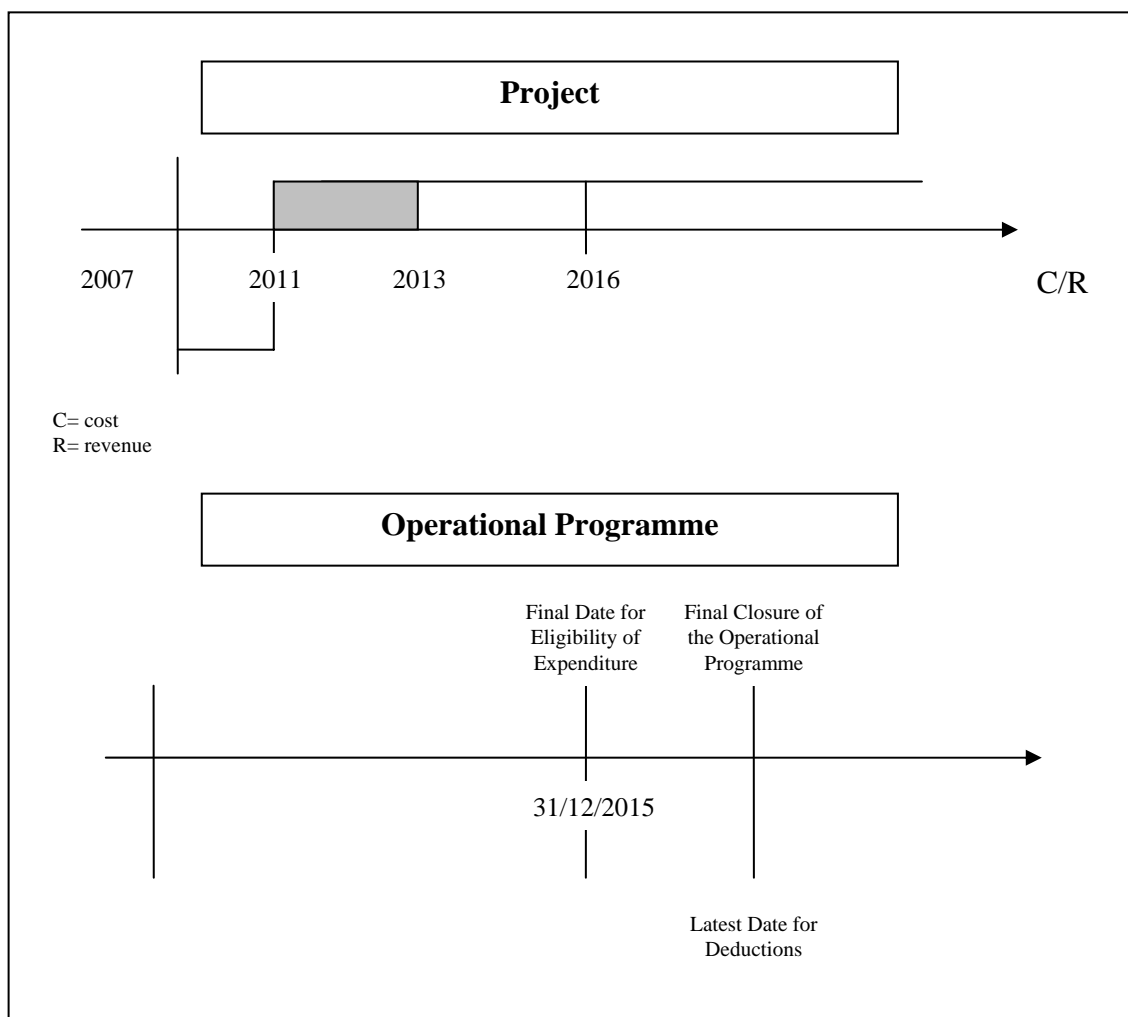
Project

2007
2011
2013
2016
C/R

C= cost
R= revenue

Operational Programme

Final Date for Eligibility of Expenditure

Final Closure of the Operational Programme

31/12/2015

Latest Date for Deductions